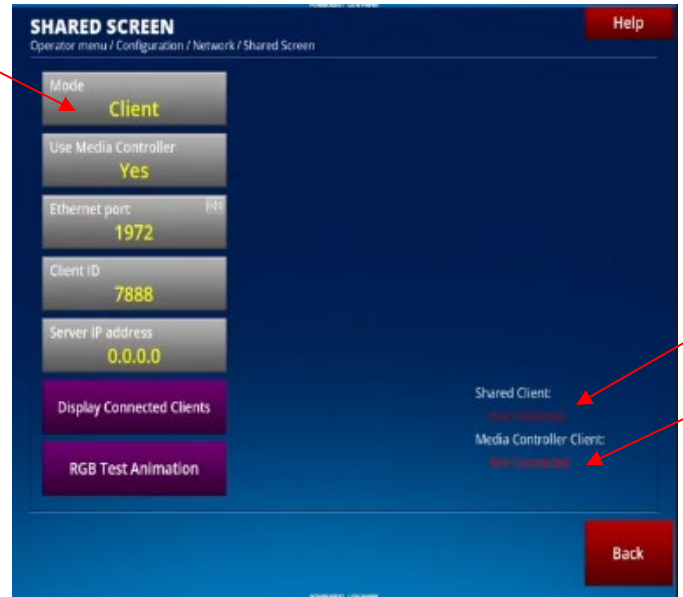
SHARED SCREEN
Operator menu / Configuration / Network / Shared Screen

Help

Mode
Client

Use Media Controller
Yes

Ethernet port
1972

Client ID
7888

Server IP address
0.0.0.0

Display Connected Clients

RGB Test Animation

Shared Client:
Not Connected

Media Controller Client:
Not Connected

Back